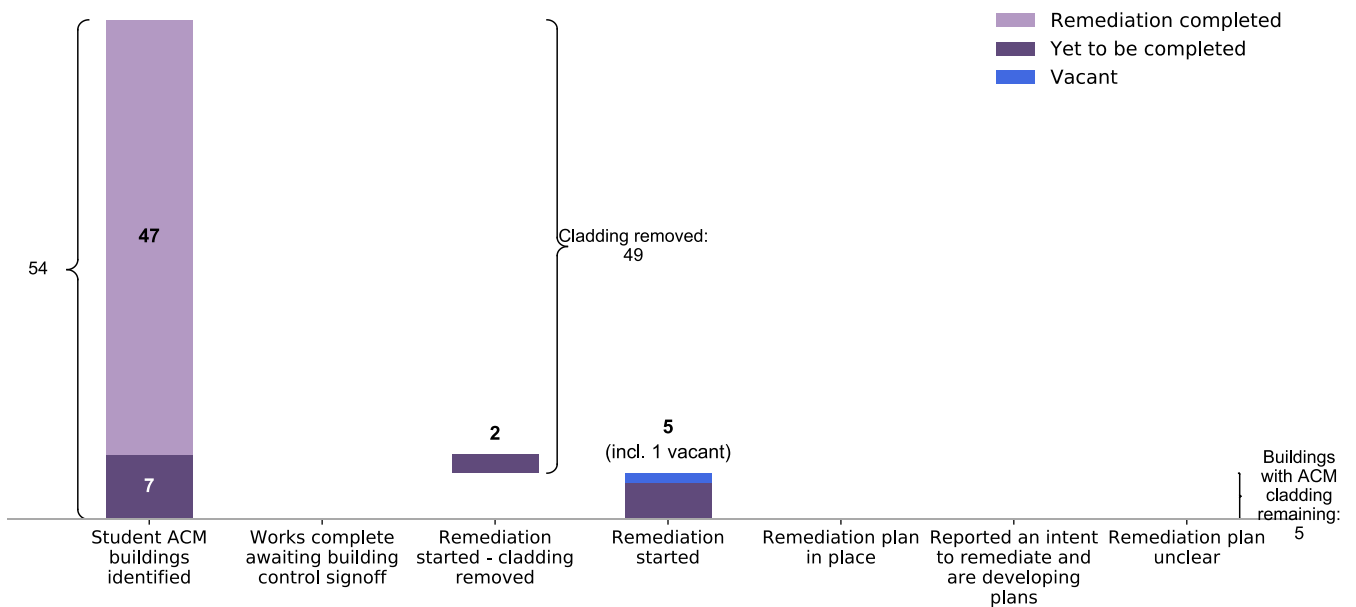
Remediation completed
Yet to be completed
Vacant

54

47

7

Cladding removed: 49

2

5
(incl. 1 vacant)

Buildings with ACM cladding remaining: 5

Student ACM buildings identified

Works complete awaiting building control signoff

Remediation started - cladding removed

Remediation started

Remediation plan in place

Reported an intent to remediate and are developing plans

Remediation plan unclear